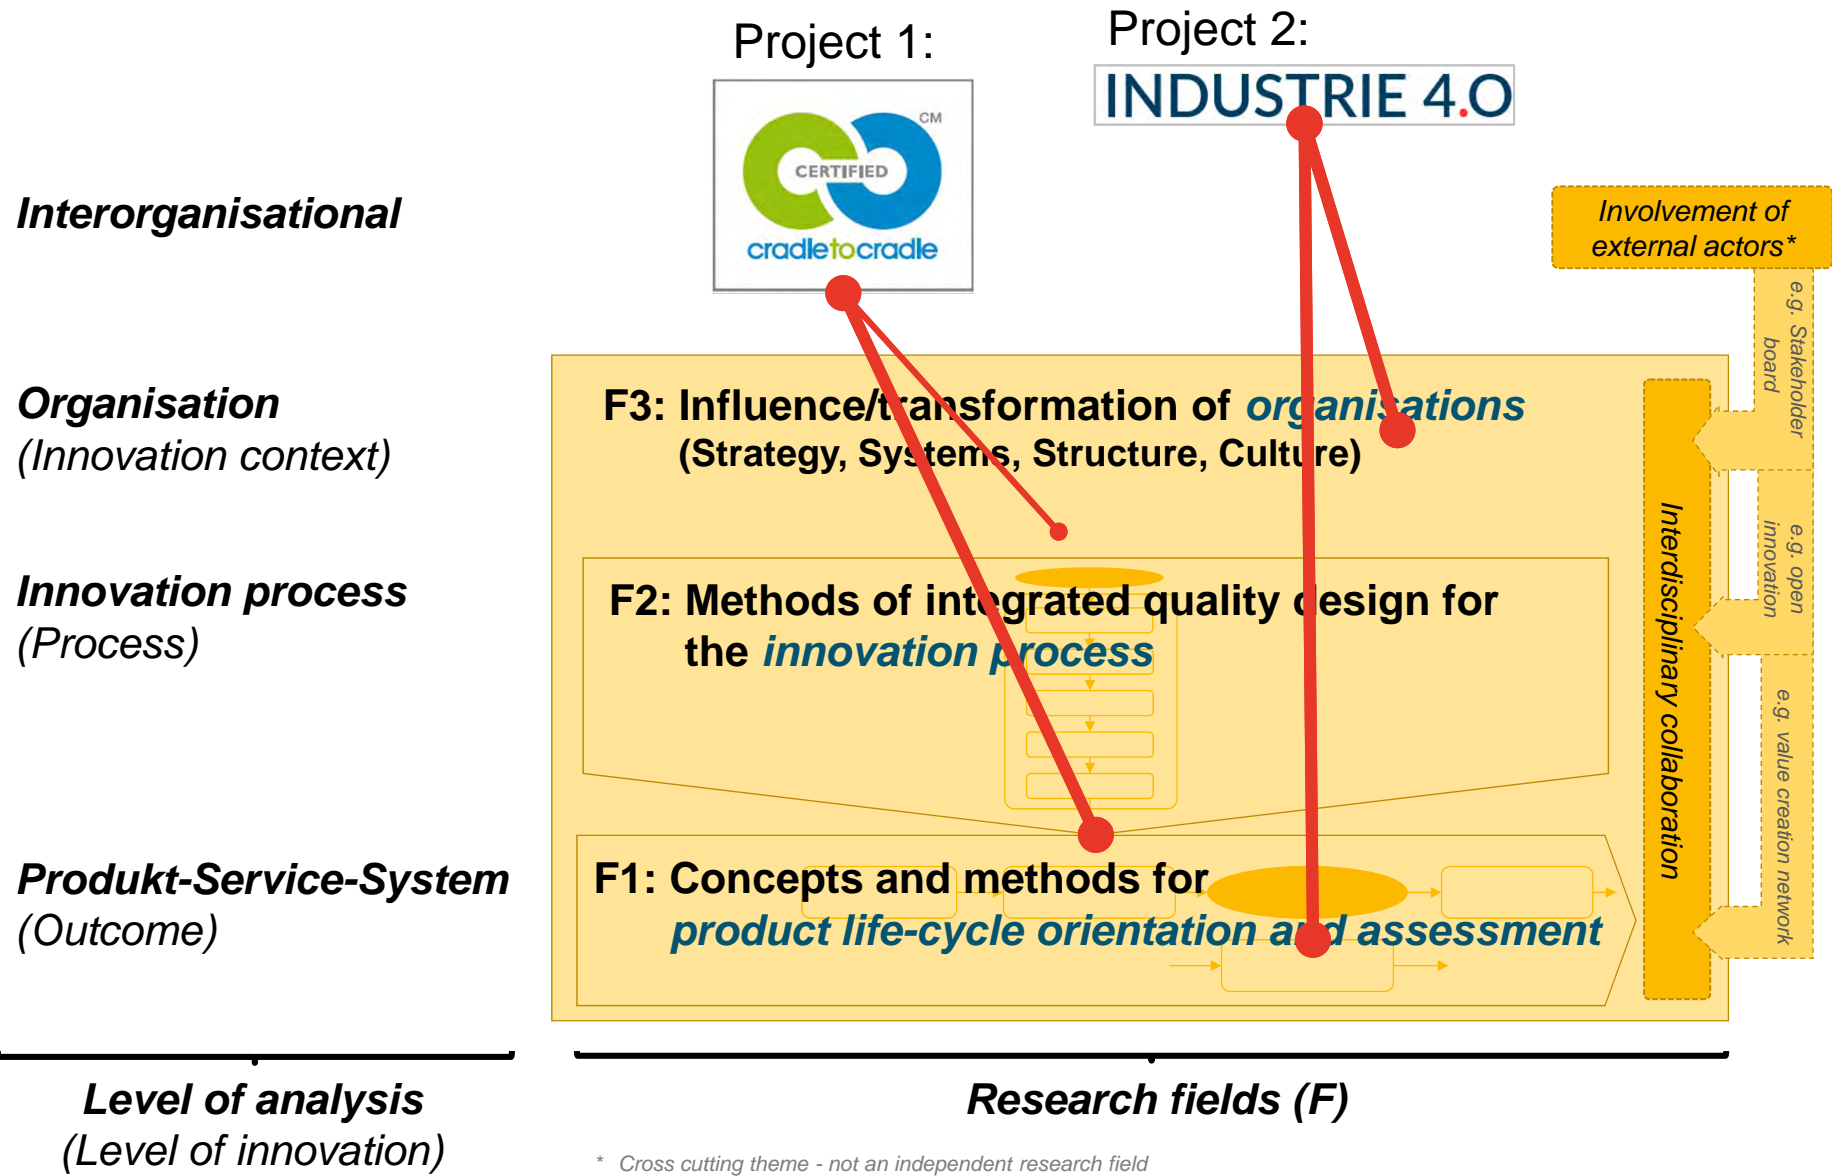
Project 1:

CM
CERTIFIED
cradletocradle

Project 2:
INDUSTRIE 4.0

Interorganisational

Organisation
(Innovation context)

Innovation process
(Process)

Produkt-Service-System
(Outcome)

Involvement of external actors*

e.g. Stakeholder board

e.g. open innovation

e.g. value creation network

Interdisciplinary collaboration

F3: Influence/transformation of organisations
(Strategy, Systems, Structure, Culture)

F2: Methods of integrated quality design for the innovation process

F1: Concepts and methods for product life-cycle orientation and assessment

Level of analysis
(Level of innovation)

Research fields (F)

* Cross cutting theme - not an independent research field